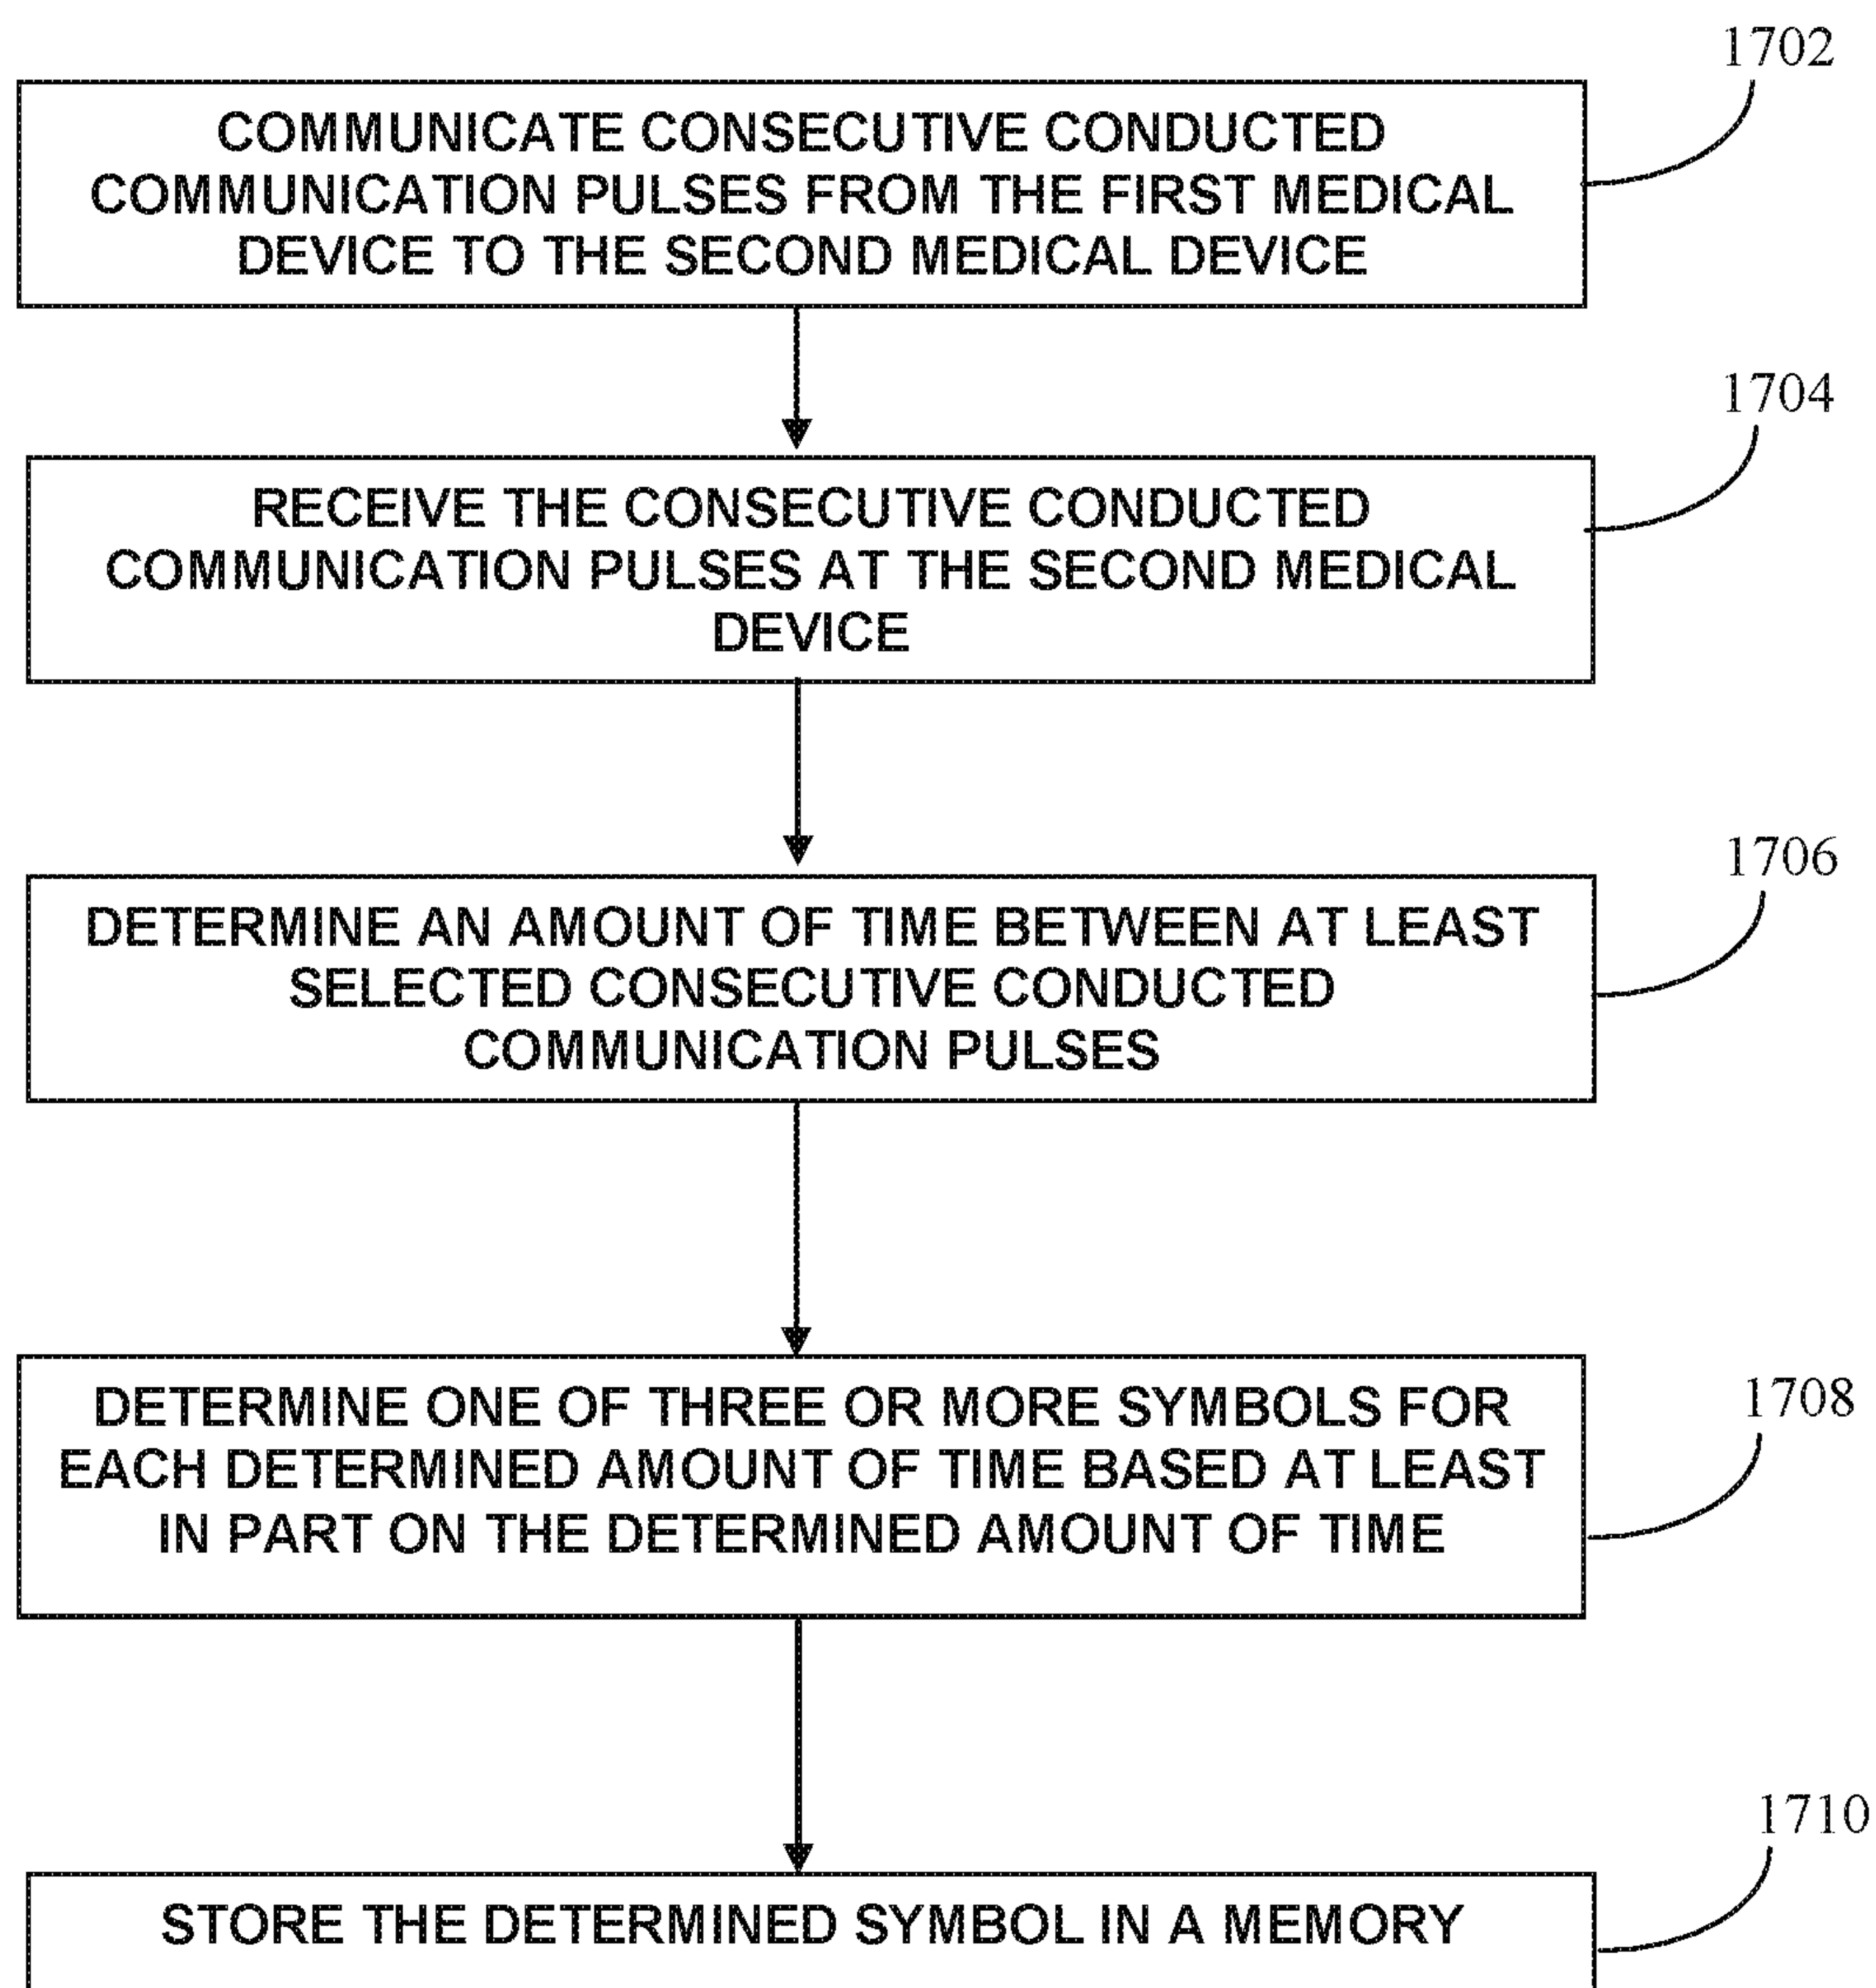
1702

COMMUNICATE CONSECUTIVE CONDUCTED COMMUNICATION PULSES FROM THE FIRST MEDICAL DEVICE TO THE SECOND MEDICAL DEVICE

1704

RECEIVE THE CONSECUTIVE CONDUCTED COMMUNICATION PULSES AT THE SECOND MEDICAL DEVICE

1706

DETERMINE AN AMOUNT OF TIME BETWEEN AT LEAST SELECTED CONSECUTIVE CONDUCTED COMMUNICATION PULSES

1708

DETERMINE ONE OF THREE OR MORE SYMBOLS FOR EACH DETERMINED AMOUNT OF TIME BASED AT LEAST IN PART ON THE DETERMINED AMOUNT OF TIME

1710

STORE THE DETERMINED SYMBOL IN A MEMORY